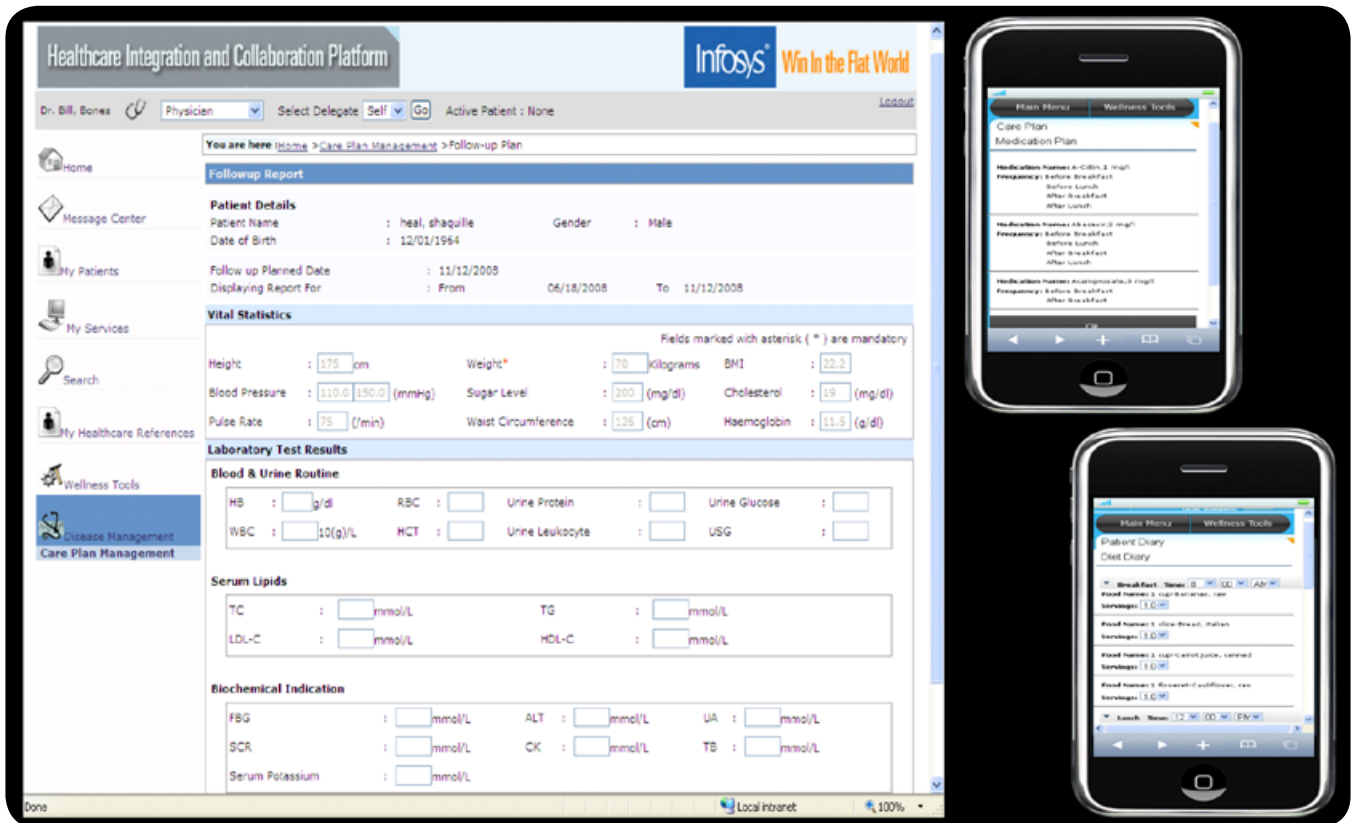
Healthcare Integration and Collaboration Platform

Infosys® Win In the Flat World

Dr. Bill. Bones Physician Select Delegate Self Go Active Patient : None Logout

Home
Message Center
My Patients
My Services
Search
My Healthcare References
Wellness Tools
Disease Management
Care Plan Management

You are here : Home > Care Plan Management > Follow-up Plan

Followup Report

Patient Details
Patient Name : heal, shaquille Gender : Male
Date of Birth : 12/01/1964

Follow up Planned Date : 11/12/2008
Displaying Report For : From 06/18/2008 To 11/12/2008

Vital Statistics
Fields marked with asterisk ( * ) are mandatory

Height : 175 cm Weight* : 70 Kilograms BMI : 22.2
Blood Pressure : 110.0 150.0 (mmHg) Sugar Level : 200 (mg/dl) Cholesterol : 19 (mg/dl)
Pulse Rate : 75 (/min) Waist Circumference : 126 (cm) Haemoglobin : 11.5 (g/dl)

Laboratory Test Results
Blood & Urine Routine
HB : g/dl RBC : Urine Protein : Urine Glucose :
WBC : 10(g)/L HCT : Urine Leukocyte : USG :

Serum Lipids
TC : mmol/L TG : mmol/L
LDL-C : mmol/L HDL-C : mmol/L

Biochemical Indication
FBG : mmol/L ALT : mmol/L UA : mmol/L
SCR : mmol/L CK : mmol/L TB : mmol/L
Serum Potassium : mmol/L

Done Local intranet 100%

Main Menu Wellness Tools
Care Plan
Medication Plan
Medication Name: A-Cillin,1 mg/l
Frequency: Before Breakfast
Before Lunch
After Breakfast
After Lunch
Medication Name: Abacavir,2 mg/l
Frequency: Before Breakfast
Before Lunch
After Breakfast
After Lunch
Medication Name: Acamprosate,3 mg/l
Frequency: Before Breakfast
After Breakfast

Main Menu Wellness Tools
Patient Diary
Diet Diary
Breakfast Time: 8 00 AM
Food Name: 1 cup Bananas, raw
Servings: 1.0
Food Name: 1 slice Bread, Italian
Servings: 1.0
Food Name: 1 cup Carrot juice, canned
Servings: 1.0
Food Name: 1 floweret Cauliflower, raw
Servings: 1.0
Lunch Time: 12 00 PM